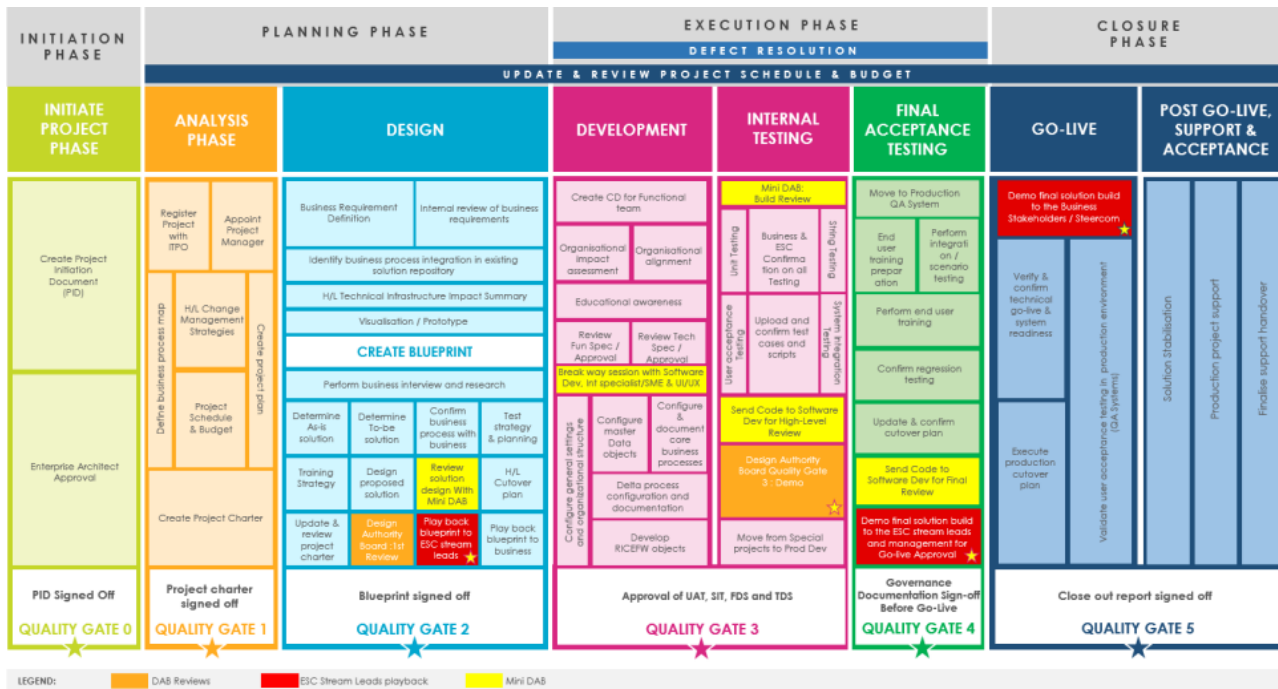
INITIATION PHASE

PLANNING PHASE

EXECUTION PHASE

DEFECT RESOLUTION

CLOSURE PHASE

UPDATE & REVIEW PROJECT SCHEDULE & BUDGET

INITIATE PROJECT PHASE

Create Project Initiation Document (PID)

Enterprise Architect Approval

PID Signed Off

QUALITY GATE 0

ANALYSIS PHASE

Register Project with ITPO

Appoint Project Manager

Define business process map

H/L Change Management Strategies

Create project plan

Project Schedule & Budget

Create Project Charter

Project charter signed off

QUALITY GATE 1

DESIGN

Business Requirement Definition

Internal review of business requirements

Identify business process integration in existing solution repository

H/L Technical Infrastructure Impact Summary

Visualisation / Prototype

CREATE BLUEPRINT

Perform business interview and research

Determine As-is solution

Determine To-be solution

Confirm business process with business

Test strategy & planning

Training Strategy

Design proposed solution

Review solution design With Mini DAB

H/L Cutover plan

Update & review project charter

Design Authority Board : 1st Review

Play back blueprint to ESC stream leads

Play back blueprint to business

Blueprint signed off

QUALITY GATE 2

DEVELOPMENT

Create CD for Functional team

Organisational impact assessment

Organisational alignment

Educational awareness

Review Fun Spec / Approval

Review Tech Spec / Approval

Break way session with Software Dev, Int specialist/SME & UI/UX

Configure general settings and organizational structure

Configure master Data objects

Configure & document core business processes

Delta process configuration and documentation

Develop RICEFW objects

INTERNAL TESTING

Mini DAB: Build Review

Unit Testing

Business & ESC Confirmation on all Testing

String Testing

User acceptance Testing

Upload and confirm test cases and scripts

System Integration Testing

Send Code to Software Dev for High-Level Review

Design Authority Board Quality Gate 3 : Demo

Move from Special projects to Prod Dev

Approval of UAT, SIT, FDS and TDS

QUALITY GATE 3

FINAL ACCEPTANCE TESTING

Move to Production QA System

End user training preparation

Perform integration / scenario testing

Perform end user training

Confirm regression testing

Update & confirm cutover plan

Send Code to Software Dev for Final Review

Demo final solution build to the ESC stream leads and management for Go-live Approval

Governance Documentation Sign-off Before Go-Live

QUALITY GATE 4

GO-LIVE

Demo final solution build to the Business Stakeholders / Steercom

Verify & confirm technical go-live & system readiness

Validate user acceptance testing in production environment (QA Systems)

Execute production cutover plan

POST GO-LIVE, SUPPORT & ACCEPTANCE

Solution Stabilisation

Production project support

Finalise support handover

Close out report signed off

QUALITY GATE 5

LEGEND: DAB Reviews ESC Stream Leads playback Mini DAB